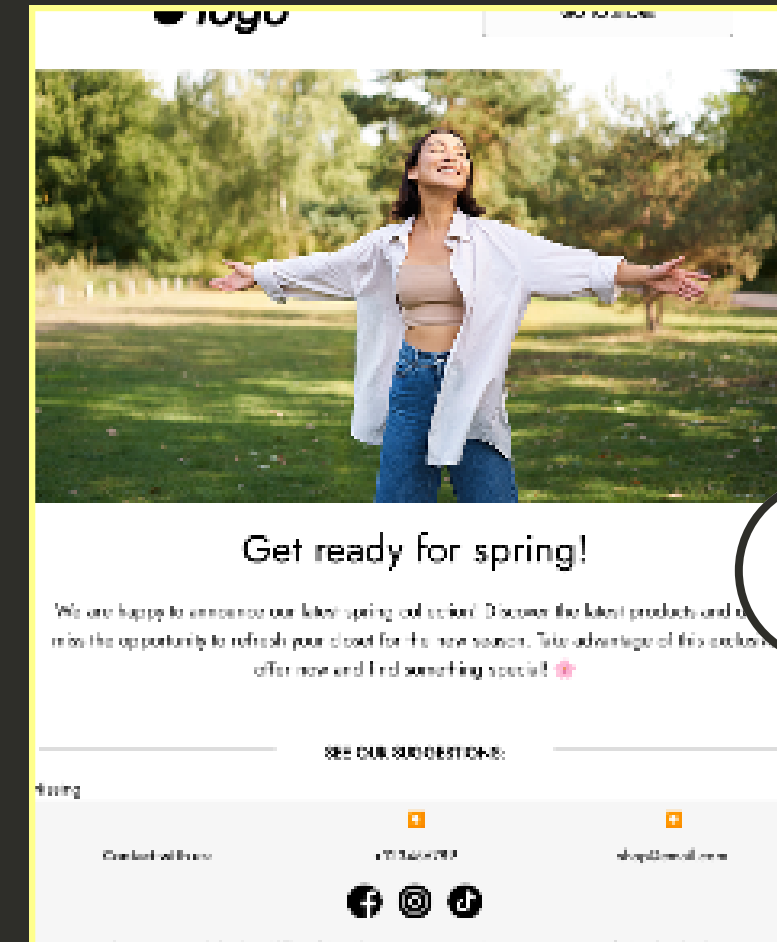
logo

Go to shop

Get ready for spring!

We are happy to announce our latest spring collection! Discover the latest products and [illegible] miss the opportunity to refresh your closet for the new season. Take advantage of this exclusive offer now and find something special! 🌸

SEE OUR SUGGESTIONS:

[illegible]

Contact with us

+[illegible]

shop@email.com